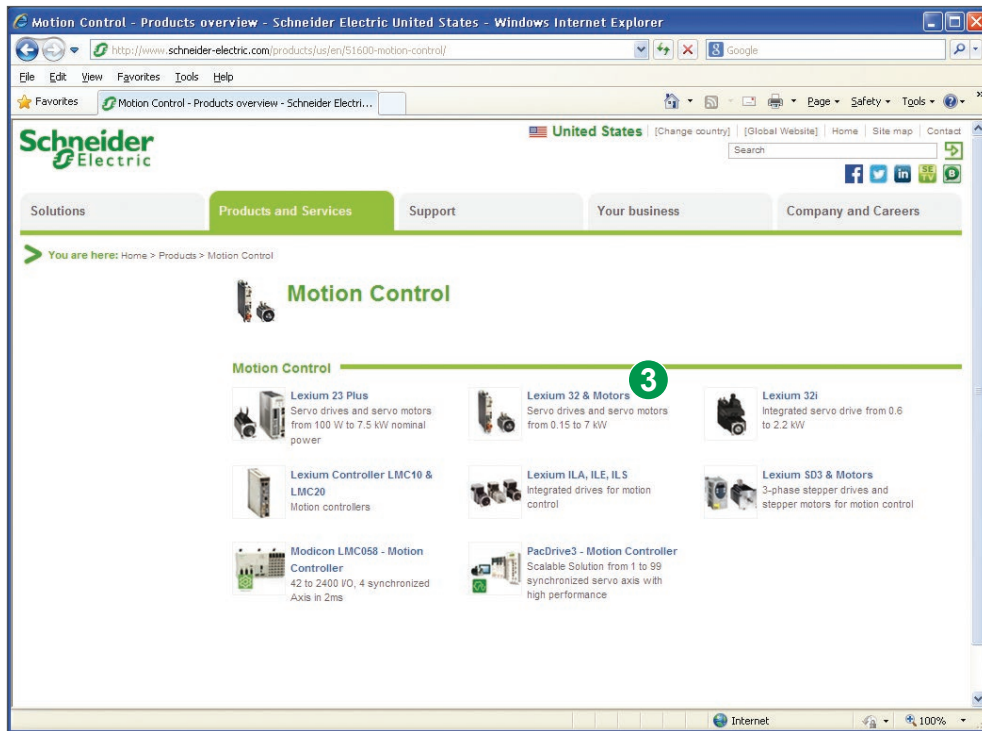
Motion Control - Products overview - Schneider Electric United States - Windows Internet Explorer

http://www.schneider-electric.com/products/us/en/51600-motion-control/

Google

File Edit View Favorites Tools Help

Favorites Motion Control - Products overview - Schneider Electri...

Page ▾ Safety ▾ Tools ▾

Schneider Electric

United States [Change country] [Global Website] Home Site map Contact

Search

Solutions Products and Services Support Your business Company and Careers

You are here: Home > Products > Motion Control

Motion Control

Motion Control

3

Lexium 23 Plus
Servo drives and servo motors from 100 W to 7.5 kW nominal power

Lexium 32 & Motors
Servo drives and servo motors from 0.15 to 7 kW

Lexium 32i
Integrated servo drive from 0.6 to 2.2 kW

Lexium Controller LMC10 & LMC20
Motion controllers

Lexium ILA, ILE, ILS
Integrated drives for motion control

Lexium SD3 & Motors
3-phase stepper drives and stepper motors for motion control

Modicon LMC058 - Motion Controller
42 to 2400 I/O, 4 synchronized Axis in 2ms

PacDrive3 - Motion Controller
Scalable Solution from 1 to 99 synchronized servo axis with high performance

Internet 100%